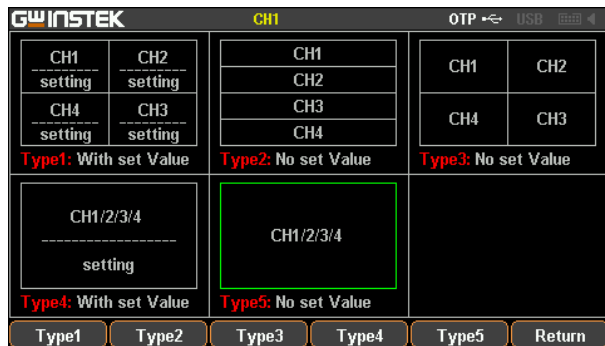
GWINSTEK CH1 OTP USB

CH1
setting

CH2
setting

CH4
setting

CH3
setting

Type1: With set Value

CH1
CH2
CH3
CH4

Type2: No set Value

CH1 CH2
CH4 CH3

Type3: No set Value

CH1/2/3/4
setting

Type4: With set Value

CH1/2/3/4

Type5: No set Value

Type1 Type2 Type3 Type4 Type5 Return